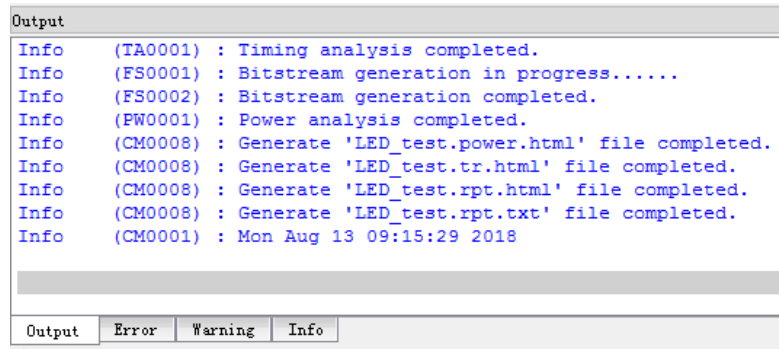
Output

Info (TA0001) : Timing analysis completed.
Info (FS0001) : Bitstream generation in progress......
Info (FS0002) : Bitstream generation completed.
Info (PW0001) : Power analysis completed.
Info (CM0008) : Generate 'LED_test.power.html' file completed.
Info (CM0008) : Generate 'LED_test.tr.html' file completed.
Info (CM0008) : Generate 'LED_test.rpt.html' file completed.
Info (CM0008) : Generate 'LED_test.rpt.txt' file completed.
Info (CM0001) : Mon Aug 13 09:15:29 2018

Output | Error | Warning | Info